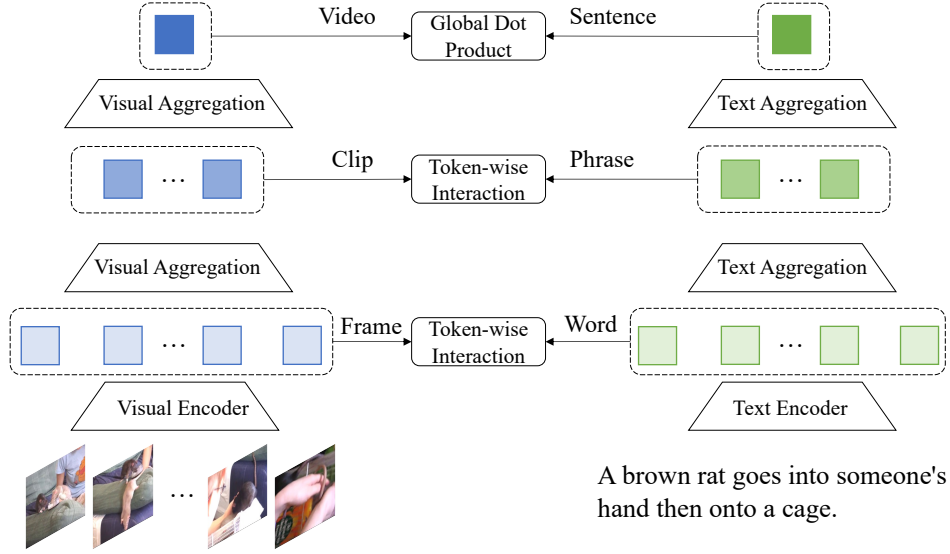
Video
Global Dot Product
Sentence
Visual Aggregation
Text Aggregation
Clip
Token-wise Interaction
Phrase
…
…
Visual Aggregation
Text Aggregation
Frame
Token-wise Interaction
Word
…
…
Visual Encoder
Text Encoder
…
A brown rat goes into someone's hand then onto a cage.